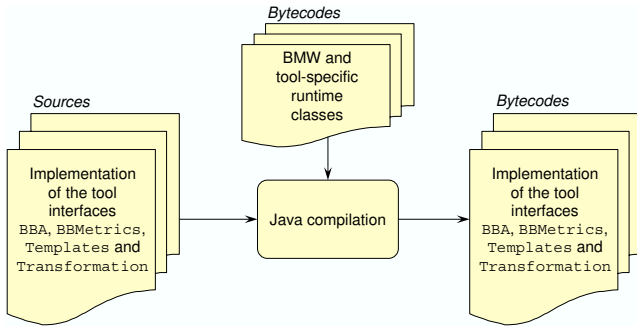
Bytecodes

BMW and tool-specific runtime classes

Sources

Implementation of the tool interfaces BBA, BBMetrics, Templates and Transformation

Java compilation

Bytecodes

Implementation of the tool interfaces BBA, BBMetrics, Templates and Transformation